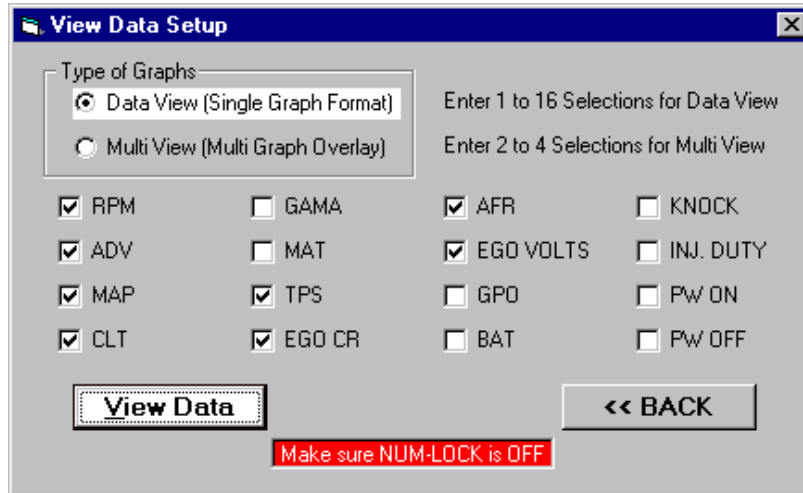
View Data Setup

Type of Graphs
Data View (Single Graph Format)
Multi View (Multi Graph Overlay)

Enter 1 to 16 Selections for Data View
Enter 2 to 4 Selections for Multi View

RPM
GAMA
AFR
KNOCK
ADV
MAT
EGO VOLTS
INJ. DUTY
MAP
TPS
GPO
PW ON
CLT
EGO CR
BAT
PW OFF

View Data
<< BACK

Make sure NUM-LOCK is OFF